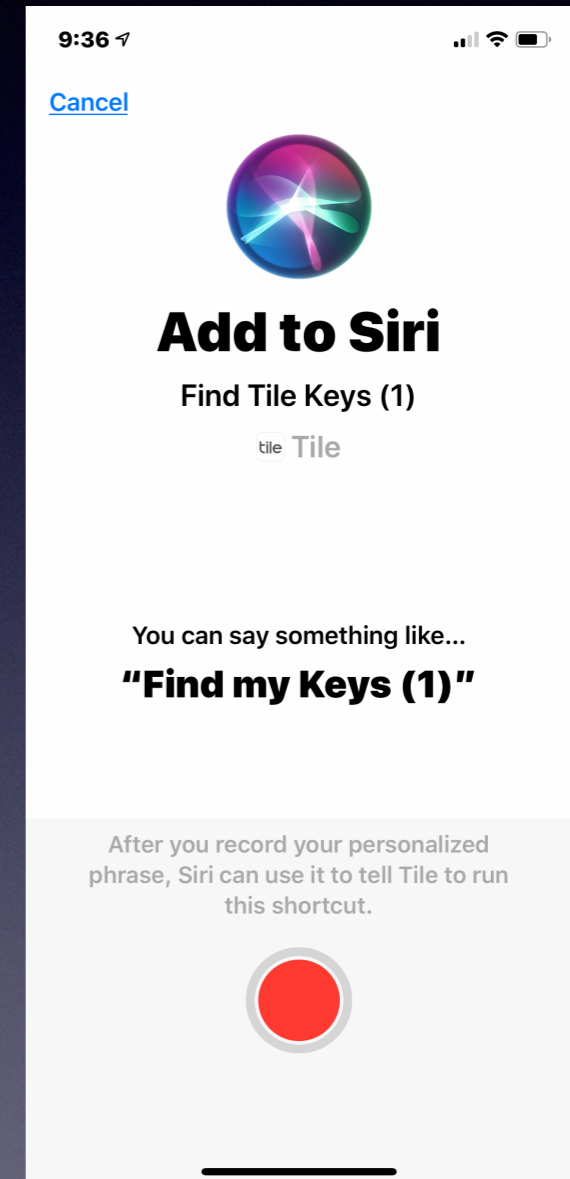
9:36

Cancel

Add to Siri

Find Tile Keys (1)

tile Tile

You can say something like...

“Find my Keys (1)”

After you record your personalized phrase, Siri can use it to tell Tile to run this shortcut.